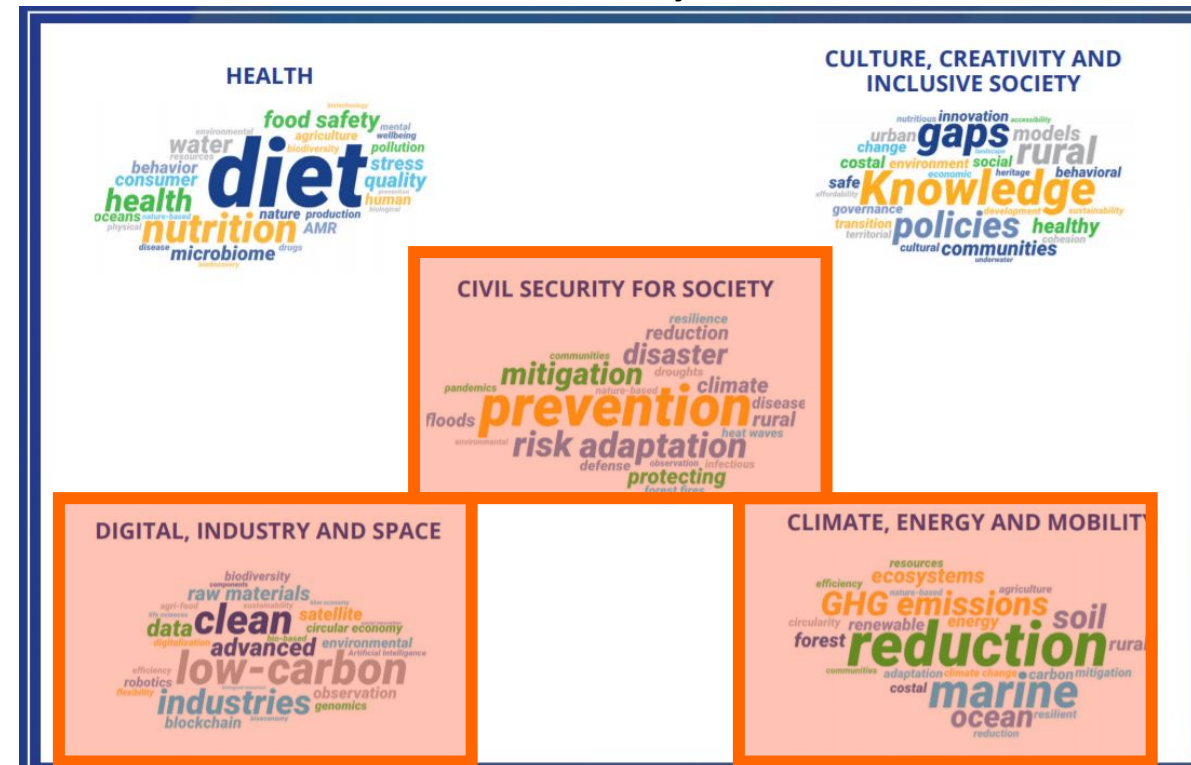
HEALTH

biotechnology environmental food safety mental wellbeing water agriculture pollution resources biodiversity behavior diet stress consumer quality health promotion oceans nature-based human physical nutrition nature production biological AMR disease microbiome drugs biodiversity

CULTURE, CREATIVITY AND INCLUSIVE SOCIETY

nutritious innovation accessibility urban gaps models change landscape rural costal environment social safe economic heritage behavioral affordability Knowledge governance development sustainability transition policies healthy territorial cohesion cultural communities underwater

CIVIL SECURITY FOR SOCIETY

resilience reduction communities disaster mitigation droughts pandemics nature-based climate prevention disease floods rural environmental risk adaptation heat waves defense observation infectious protecting forest fires

DIGITAL, INDUSTRY AND SPACE

biodiversity components raw materials agri-food sustainability life sciences bioeconomy clean satellite data circular economy advanced environmental digitalization bio-based Artificial Intelligence efficiency low-carbon robotics flexibility industries observation blockchain genomics bioeconomy

CLIMATE, ENERGY AND MOBILITY

resources efficiency ecosystems agriculture nature-based GHG emissions soil circularity renewable energy forest reduction rural communities adaptation climate change carbon mitigation costal marine ocean resilient reduction